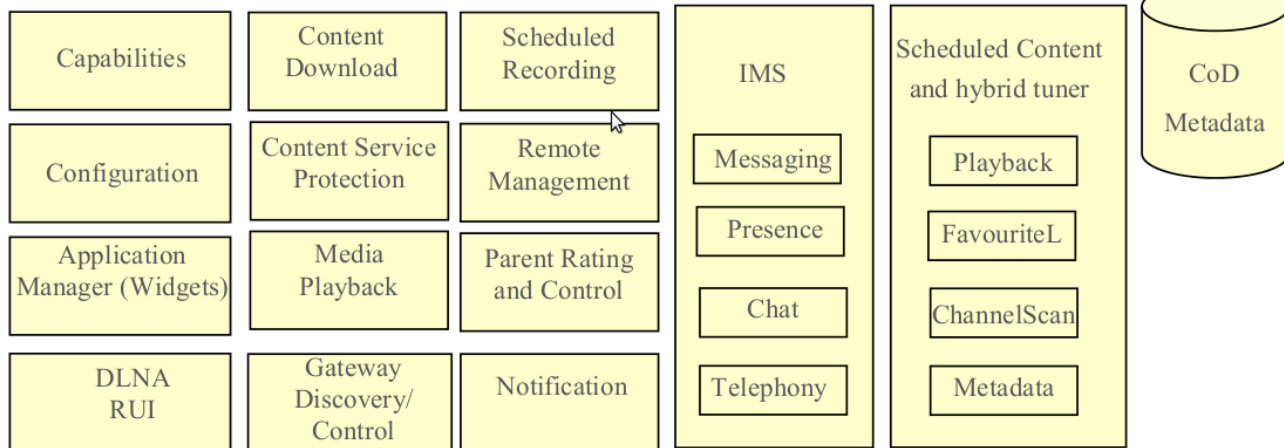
Capabilities

Content Download

Scheduled Recording

IMS

Messaging

Presence

Chat

Telephony

Scheduled Content and hybrid tuner

Playback

FavouriteL

ChannelScan

Metadata

CoD Metadata

Configuration

Content Service Protection

Remote Management

Application Manager (Widgets)

Media Playback

Parent Rating and Control

DLNA RUI

Gateway Discovery/ Control

Notification